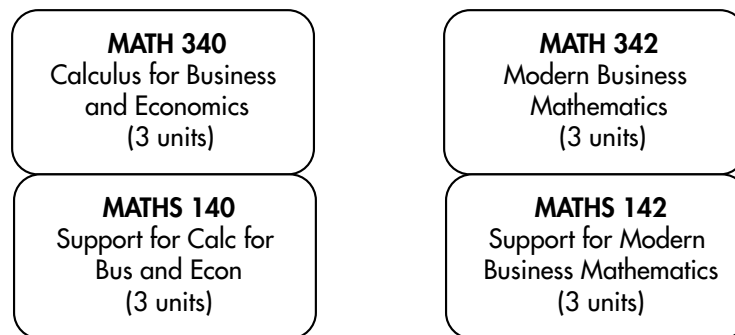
MATH 340
Calculus for Business and Economics
(3 units)

MATHS 140
Support for Calc for Bus and Econ
(3 units)

MATH 342
Modern Business Mathematics
(3 units)

MATHS 142
Support for Modern Business Mathematics
(3 units)